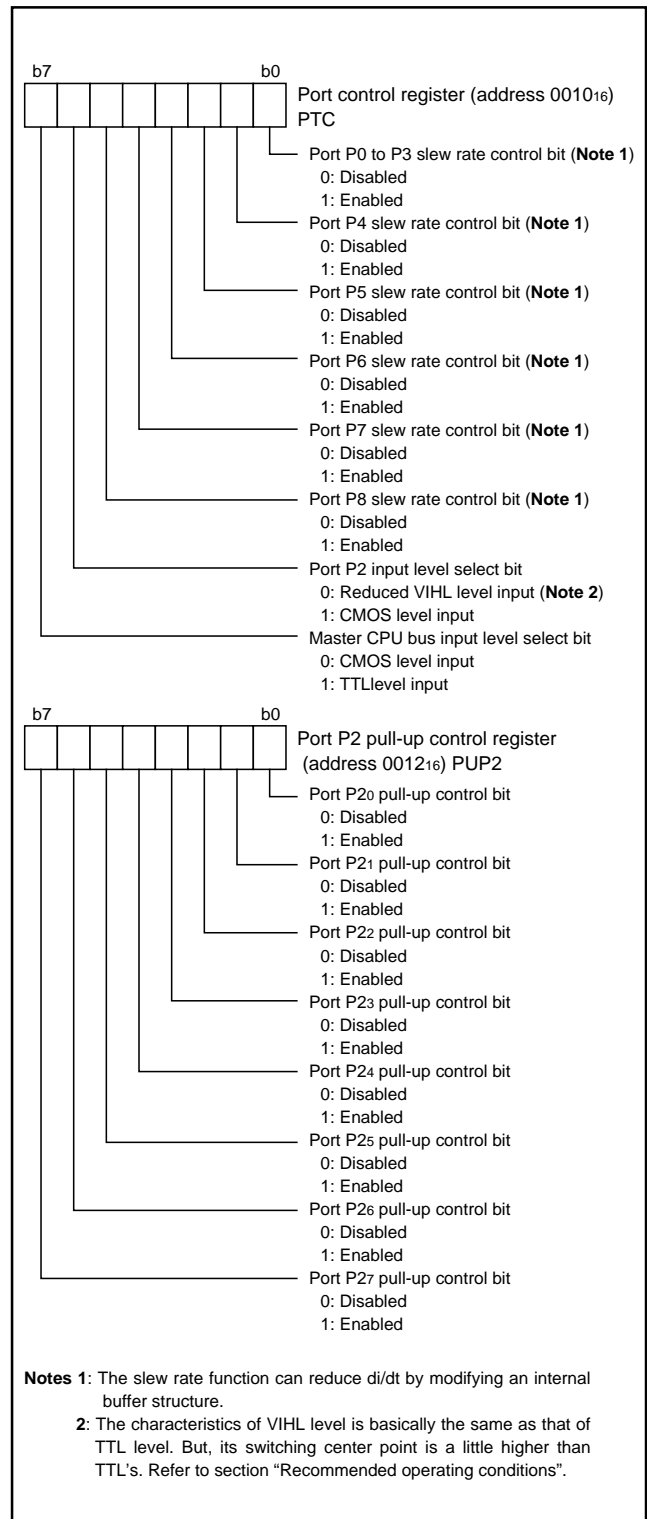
b7

b0

Port control register (address $0010_{16}$) PTC

Port P0 to P3 slew rate control bit (**Note 1**)
0: Disabled
1: Enabled

Port P4 slew rate control bit (**Note 1**)
0: Disabled
1: Enabled

Port P5 slew rate control bit (**Note 1**)
0: Disabled
1: Enabled

Port P6 slew rate control bit (**Note 1**)
0: Disabled
1: Enabled

Port P7 slew rate control bit (**Note 1**)
0: Disabled
1: Enabled

Port P8 slew rate control bit (**Note 1**)
0: Disabled
1: Enabled

Port P2 input level select bit
0: Reduced VIHL level input (**Note 2**)
1: CMOS level input

Master CPU bus input level select bit
0: CMOS level input
1: TTLlevel input

b7

b0

Port P2 pull-up control register (address $0012_{16}$) PUP2

Port $P2_0$ pull-up control bit
0: Disabled
1: Enabled

Port $P2_1$ pull-up control bit
0: Disabled
1: Enabled

Port $P2_2$ pull-up control bit
0: Disabled
1: Enabled

Port $P2_3$ pull-up control bit
0: Disabled
1: Enabled

Port $P2_4$ pull-up control bit
0: Disabled
1: Enabled

Port $P2_5$ pull-up control bit
0: Disabled
1: Enabled

Port $P2_6$ pull-up control bit
0: Disabled
1: Enabled

Port $P2_7$ pull-up control bit
0: Disabled
1: Enabled

**Notes 1**: The slew rate function can reduce di/dt by modifying an internal buffer structure.
**2**: The characteristics of VIHL level is basically the same as that of TTL level. But, its switching center point is a little higher than TTL's. Refer to section “Recommended operating conditions”.